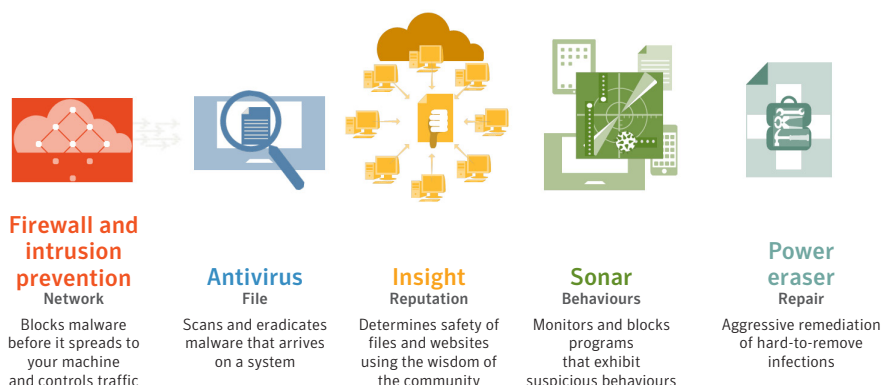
Firewall and intrusion prevention
Network
Blocks malware before it spreads to your machine and controls traffic

Antivirus
File
Scans and eradicates malware that arrives on a system

Insight
Reputation
Determines safety of files and websites using the wisdom of the community

Sonar
Behaviours
Monitors and blocks programs that exhibit suspicious behaviours

Power eraser
Repair
Aggressive remediation of hard-to-remove infections